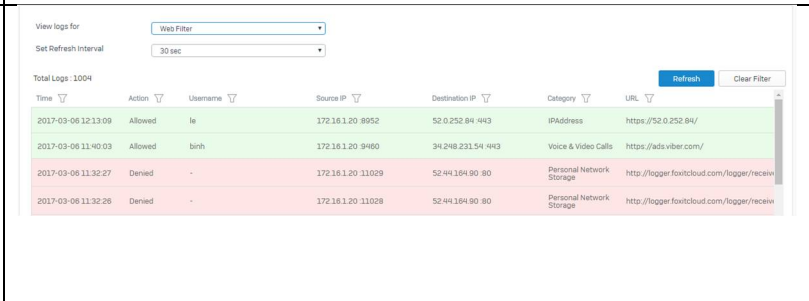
View logs for
Web Filter

Set Refresh Interval
30 sec

Total Logs : 1004

Refresh
Clear Filter

| Time | Action | Username | Source IP | Destination IP | Category | URL |
|---|---|---|---|---|---|---|
| 2017-03-06 12:13:09 | Allowed | le | 172.16.1.20 :9952 | 52.0.252.84 :443 | IPAddress | https://52.0.252.84/ |
| 2017-03-06 11:40:03 | Allowed | binh | 172.16.1.20 :9460 | 34.248.231.54 :443 | Voice & Video Calls | https://ads.viber.com/ |
| 2017-03-06 11:32:27 | Denied | - | 172.16.1.20 :11029 | 52.44.164.90 :80 | Personal Network Storage | http://logger.foxitcloud.com/logger/receiv |
| 2017-03-06 11:32:26 | Denied | - | 172.16.1.20 :11028 | 52.44.164.90 :80 | Personal Network Storage | http://logger.foxitcloud.com/logger/receiv |